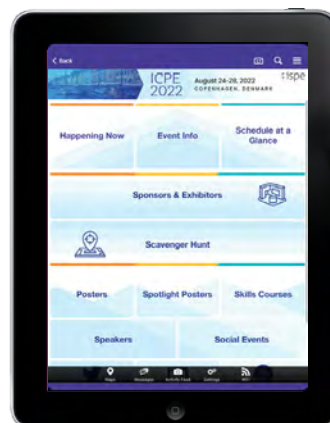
< Back

ICPE 2022

August 24-28, 2022
COPENHAGEN, DENMARK

ispe

Happening Now

Event Info

Schedule at a Glance

Sponsors & Exhibitors

Scavenger Hunt

Posters

Spotlight Posters

Skills Courses

Speakers

Social Events

Maps

Messages

Activity Feed

Settings

RSS